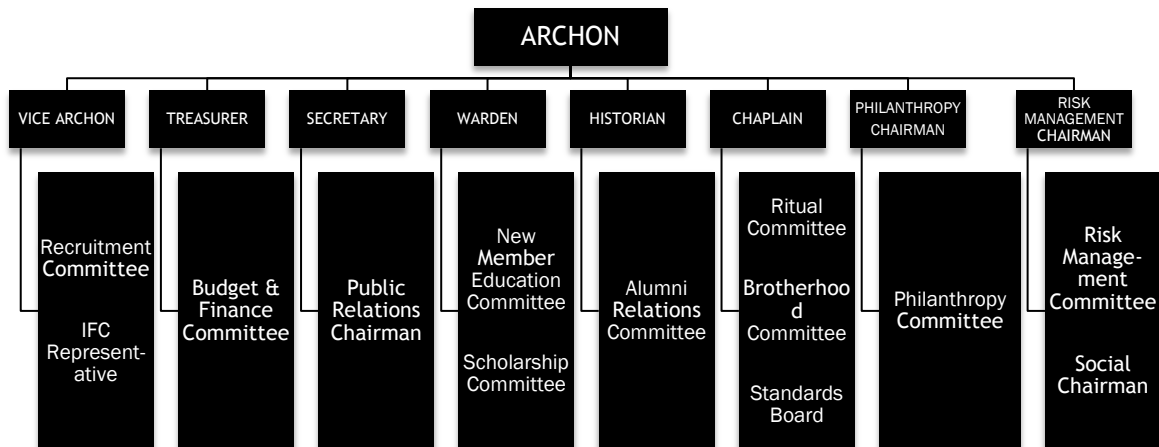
ARCHON

VICE ARCHON

Recruitment Committee

IFC Representative

TREASURER

Budget & Finance Committee

SECRETARY

Public Relations Chairman

WARDEN

New Member Education Committee

Scholarship Committee

HISTORIAN

Alumni Relations Committee

CHAPLAIN

Ritual Committee

Brotherhood Committee

Standards Board

PHILANTHROPY CHAIRMAN

Philanthropy Committee

RISK MANAGEMENT CHAIRMAN

Risk Management Committee

Social Chairman